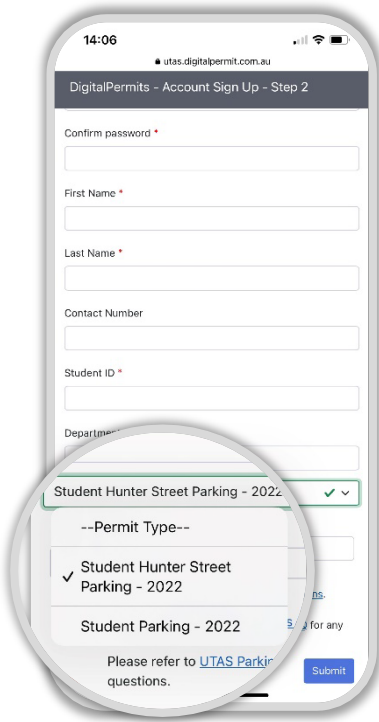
14:06

utas.digitalpermit.com.au

DigitalPermits - Account Sign Up - Step 2

Confirm password *

First Name *

Last Name *

Contact Number

Student ID *

Departme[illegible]

Student Hunter Street Parking - 2022

--Permit Type--

✓ Student Hunter Street Parking - 2022

Student Parking - 2022

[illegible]ns.

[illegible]S for any

Please refer to UTAS Parki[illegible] questions.

Submit